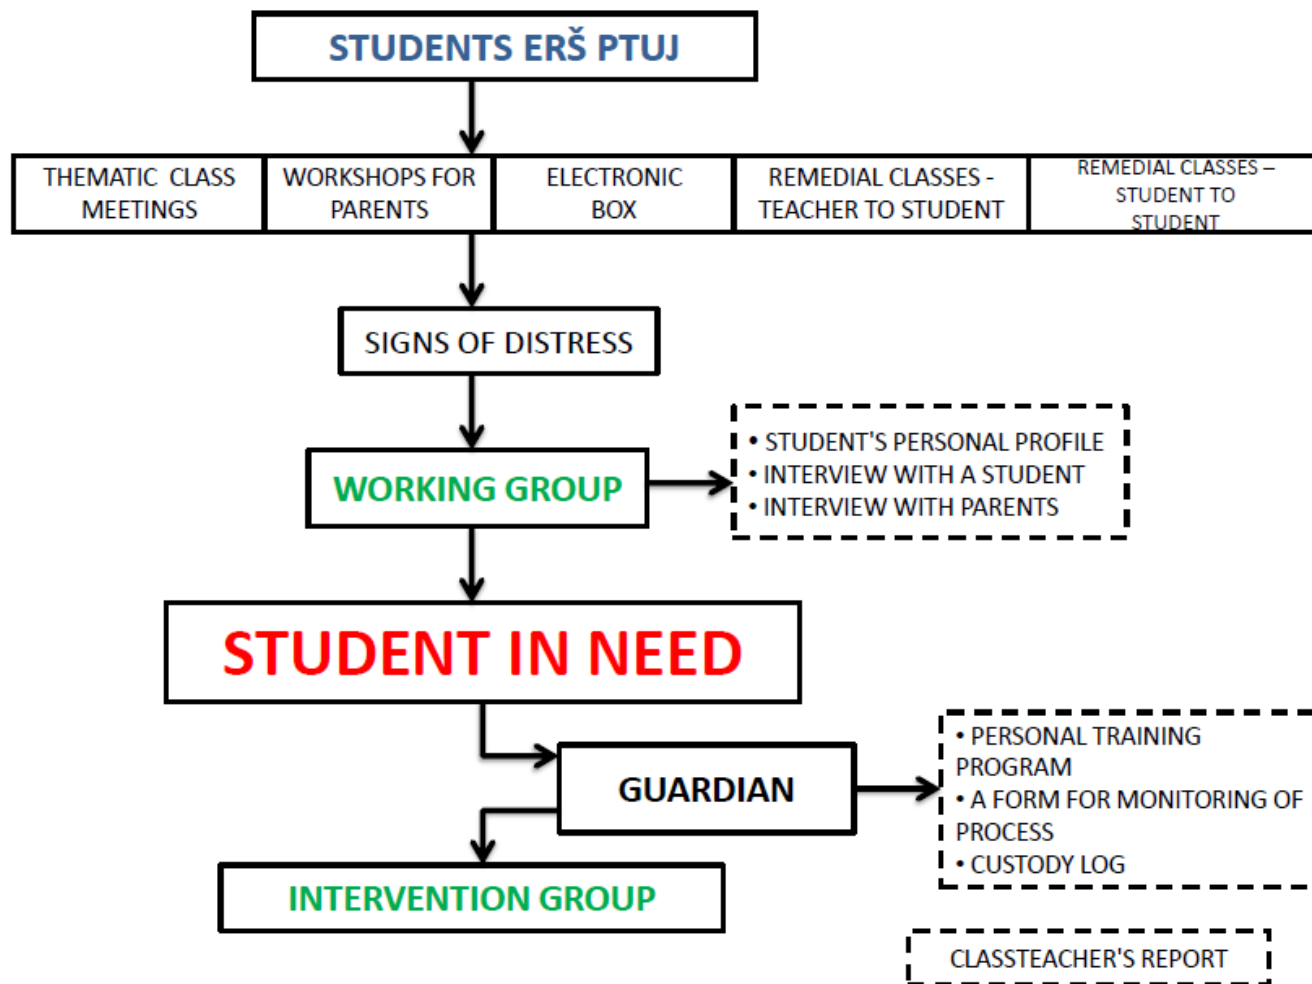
STUDENTS ERŠ PTUJ

THEMATIC CLASS MEETINGS

WORKSHOPS FOR PARENTS

ELECTRONIC BOX

REMEDIAL CLASSES - TEACHER TO STUDENT

REMEDIAL CLASSES – STUDENT TO STUDENT

SIGNS OF DISTRESS

WORKING GROUP

• STUDENT'S PERSONAL PROFILE
• INTERVIEW WITH A STUDENT
• INTERVIEW WITH PARENTS

STUDENT IN NEED

GUARDIAN

• PERSONAL TRAINING PROGRAM
• A FORM FOR MONITORING OF PROCESS
• CUSTODY LOG

INTERVENTION GROUP

CLASSTEACHER'S REPORT